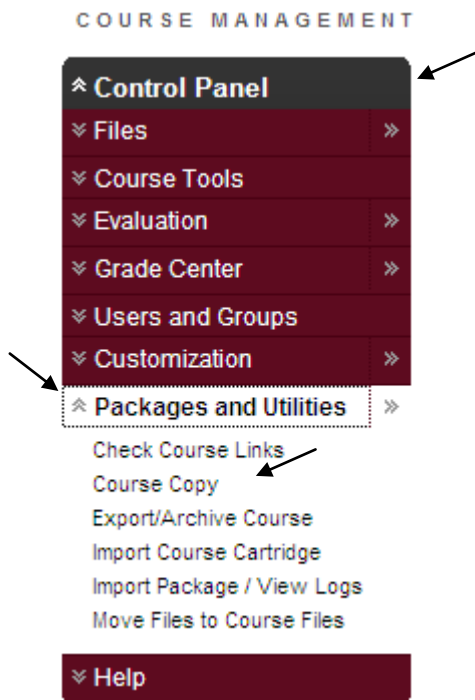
COURSE MANAGEMENT

Control Panel

Files

Course Tools

Evaluation

Grade Center

Users and Groups

Customization

Packages and Utilities

Check Course Links

Course Copy

Export/Archive Course

Import Course Cartridge

Import Package / View Logs

Move Files to Course Files

Help